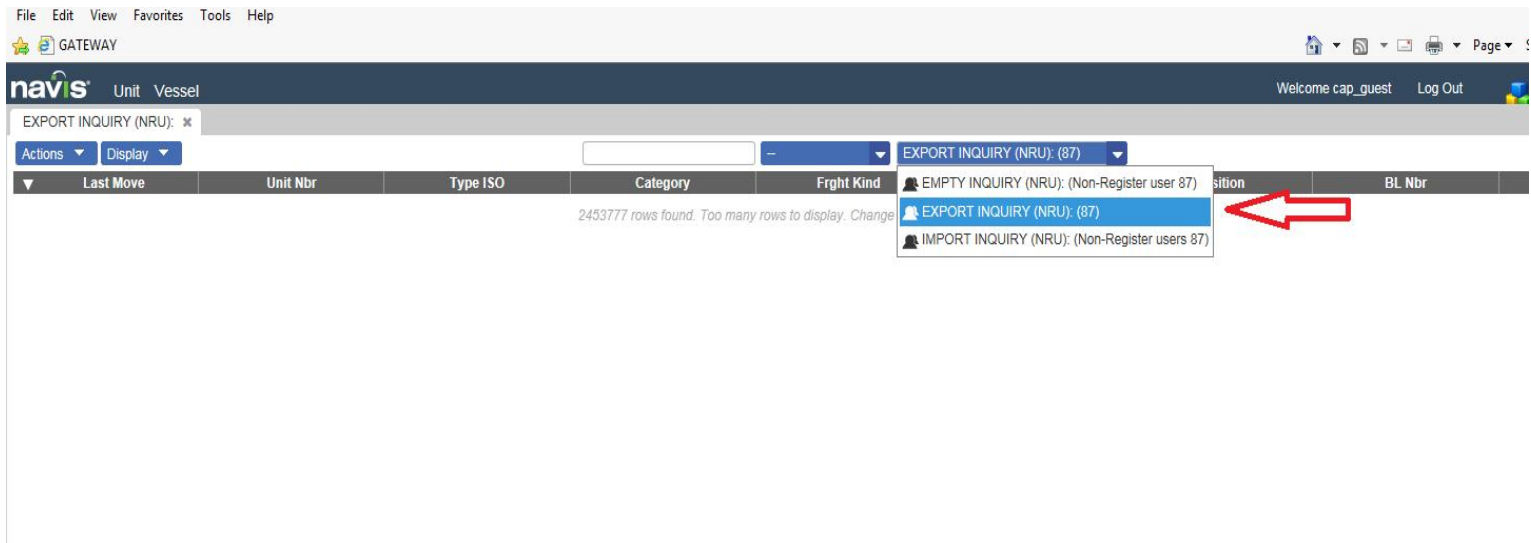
File Edit View Favorites Tools Help

GATEWAY

Page ▾

navis Unit Vessel

Welcome cap_guest Log Out

EXPORT INQUIRY (NRU): ✖

Actions ▼ Display ▼

--

EXPORT INQUIRY (NRU): (87)

| ▼ | Last Move | Unit Nbr | Type ISO | Category | Frght Kind | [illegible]sition | BL Nbr |
|---|---|---|---|---|---|---|---|

2453777 rows found. Too many rows to display. Change

EMPTY INQUIRY (NRU): (Non-Register user 87)

EXPORT INQUIRY (NRU): (87)

IMPORT INQUIRY (NRU): (Non-Register users 87)